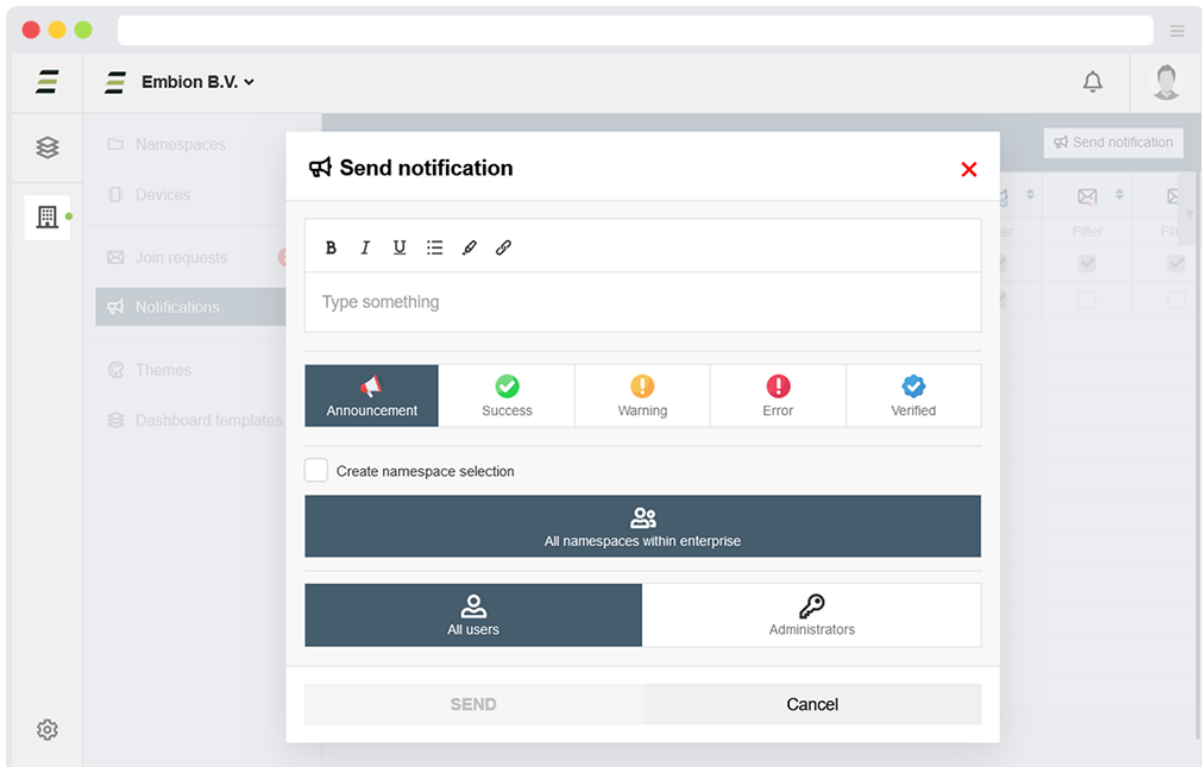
Embion B.V.

Namespaces
Devices
Join requests
Notifications
Themes
Dashboard templates

Send notification

Filter
Filter
Fil

Send notification

B I U

Type something

Announcement
Success
Warning
Error
Verified

Create namespace selection

All namespaces within enterprise

All users
Administrators

SEND
Cancel